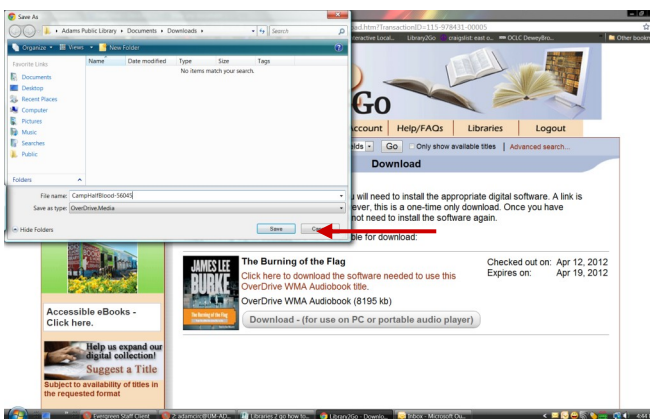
Save As

Adams Public Library ▸ Documents ▸ Downloads ▸

Search

Organize ▾ Views ▾ New Folder

Favorite Links

Documents
Desktop
Recent Places
Computer
Pictures
Music
Searches
Public

Name | Date modified | Type | Size | Tags

No items match your search.

Folders

File name: CampHalfBlood-56045

Save as type: OverDrive Media

Hide Folders

Save

Cancel

oad.htm?TransactionID=115-978431-00005

nteractive Local... Library2Go craigslist: east d... DCLC DeweyBro... Other bookm

Go

Account | Help/FAQs | Libraries | Logout

oids ▾ Go Only show available titles | Advanced search...

Download

u will need to install the appropriate digital software. A link is ever, this is a one-time only download. Once you have not need to install the software again.

ble for download:

JAMES LEE BURKE

The Burning of the Flag

Click here to download the software needed to use this OverDrive WMA Audiobook title.

OverDrive WMA Audiobook (8195 kb)

Download - (for use on PC or portable audio player)

Checked out on: Apr 12, 2012
Expires on: Apr 19, 2012

Accessible eBooks - Click here.

Help us expand our digital collection!
Suggest a Title
Subject to availability of titles in the requested format

Evergreen Staff Client | 2 adamcirc@UM-ALO... | Libraries 2 go how to... | Library2Go - Downlo... | Inbox - Microsoft Ou...

4:44